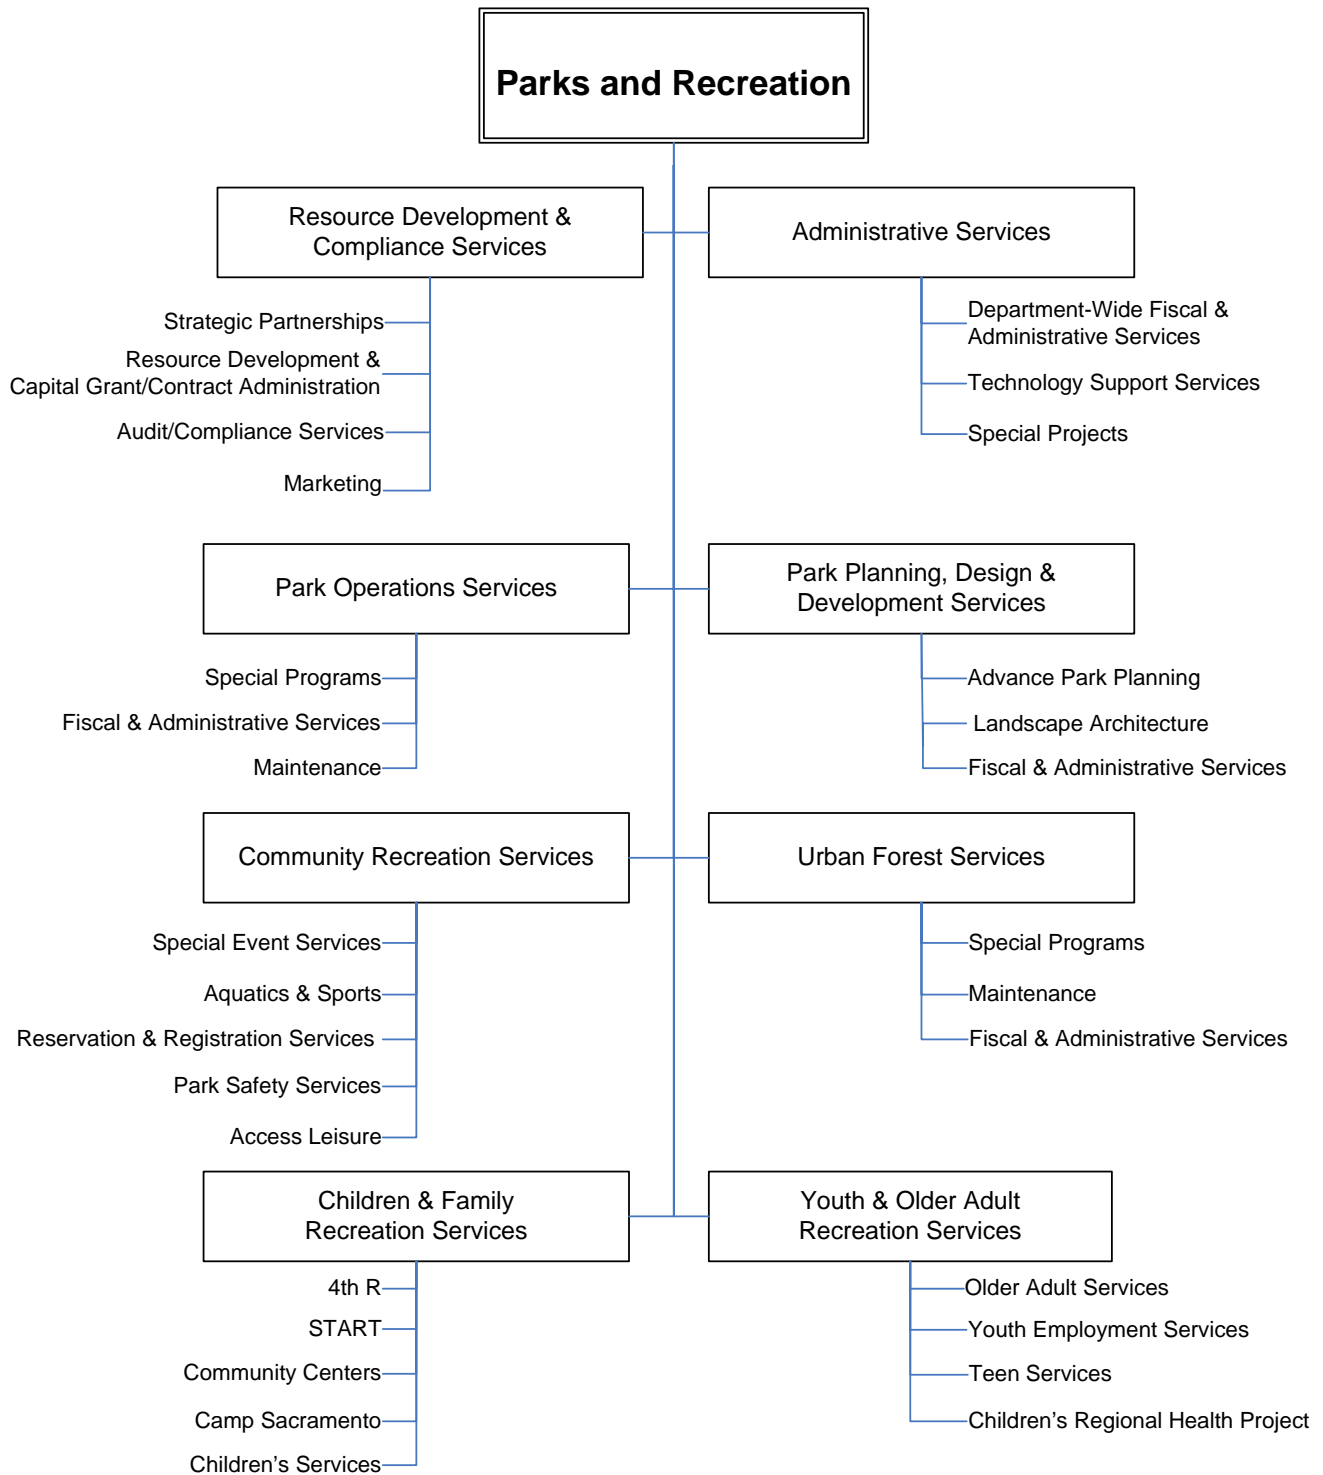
Parks and Recreation

Resource Development & Compliance Services

Strategic Partnerships
Resource Development & Capital Grant/Contract Administration
Audit/Compliance Services
Marketing

Administrative Services

Department-Wide Fiscal & Administrative Services
Technology Support Services
Special Projects

Park Operations Services

Special Programs
Fiscal & Administrative Services
Maintenance

Park Planning, Design & Development Services

Advance Park Planning
Landscape Architecture
Fiscal & Administrative Services

Community Recreation Services

Special Event Services
Aquatics & Sports
Reservation & Registration Services
Park Safety Services
Access Leisure

Urban Forest Services

Special Programs
Maintenance
Fiscal & Administrative Services

Children & Family Recreation Services

4th R
START
Community Centers
Camp Sacramento
Children's Services

Youth & Older Adult Recreation Services

Older Adult Services
Youth Employment Services
Teen Services
Children's Regional Health Project